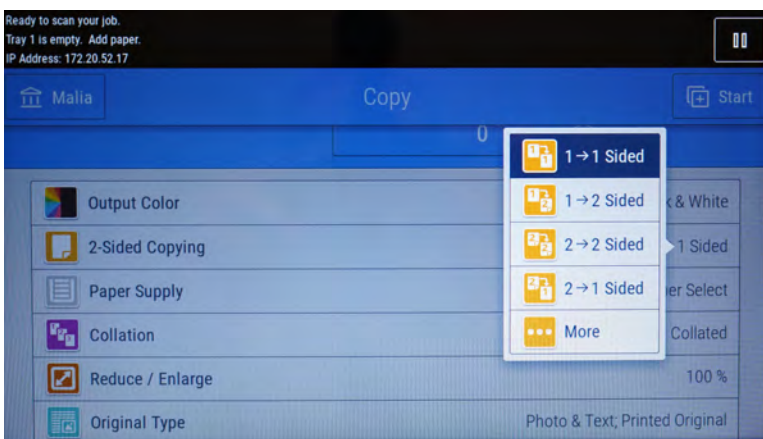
Ready to scan your job.
Tray 1 is empty. Add paper.
IP Address: 172.20.52.17

Malia

Copy

Start

0

Output Color

2-Sided Copying

Paper Supply

Collation

Reduce / Enlarge

Original Type

1→1 Sided

1→2 Sided

2→2 Sided

2→1 Sided

More

k & White

1 Sided

er Select

Collated

100 %

Photo & Text; Printed Original